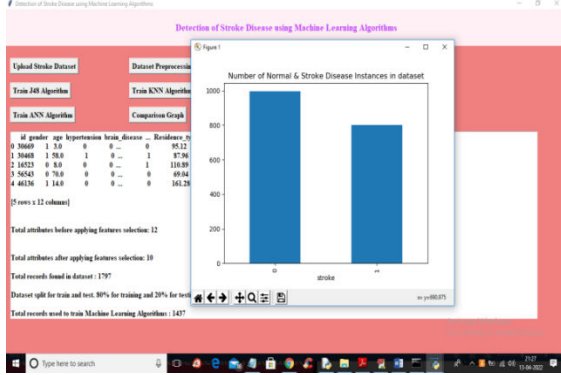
Detection of Stroke Disease using Machine Learning Algorithms

Detection of Stroke Disease using Machine Learning Algorithms

Upload Stroke Dataset

Dataset Preprocessing

Train J48 Algorithm

Train KNN Algorithm

Train ANN Algorithm

Comparison Graph

Figure 1

Number of Normal & Stroke Disease Instances in dataset

1000
800
600
400
200
0

0
1

stroke

x= y=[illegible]

| | id | gender | age | hypertension | brain_disease | ... | Residence_ty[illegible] |
|---|---|---|---|---|---|---|---|
| 0 | 30669 | 1 | 3.0 | 0 | 0 | ... | 0 | 95.12 |
| 1 | 30468 | 1 | 58.0 | 1 | 0 | ... | 1 | 87.96 |
| 2 | 16523 | 0 | 8.0 | 0 | 0 | ... | 1 | 110.89 |
| 3 | 56543 | 0 | 70.0 | 0 | 0 | ... | 0 | 69.04 |
| 4 | 46136 | 1 | 14.0 | 0 | 0 | ... | 0 | 161.28 |

[5 rows x 12 columns]

Total attributes before applying features selection: 12

Total attributes after applying features selection: 10

Total records found in dataset : 1797

Dataset split for train and test. 80% for training and 20% for test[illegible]

Total records used to train Machine Learning Algorithms : 1437

Type here to search

21:27
13-04-2022